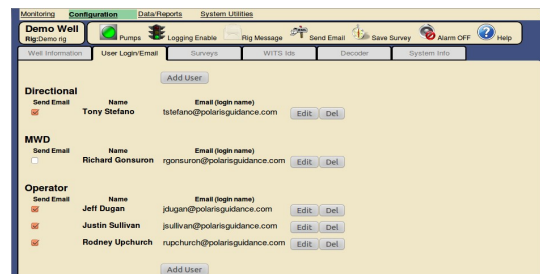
Monitoring Configuration Data/Reports System Utilities

Demo Well
Rig:Demo rig

Pumps Logging Enable Rig Message Send Email Save Survey Alarm OFF Help

Well Information User Login/Email Surveys WITS Ids Decoder System Info

Add User

Directional

| Send Email | Name | Email (login name) | | |
|---|---|---|---|---|
| ☑ | Tony Stefano | tstefano@polarisguidance.com | Edit | Del |

MWD

| Send Email | Name | Email (login name) | | |
|---|---|---|---|---|
| ☐ | Richard Gonsuron | rgonsuron@polarisguidance.com | Edit | Del |

Operator

| Send Email | Name | Email (login name) | | |
|---|---|---|---|---|
| ☑ | Jeff Dugan | jdugan@polarisguidance.com | Edit | Del |
| ☑ | Justin Sullivan | jsullivan@polarisguidance.com | Edit | Del |
| ☑ | Rodney Upchurch | rupchurch@polarisguidance.com | Edit | Del |

Add User